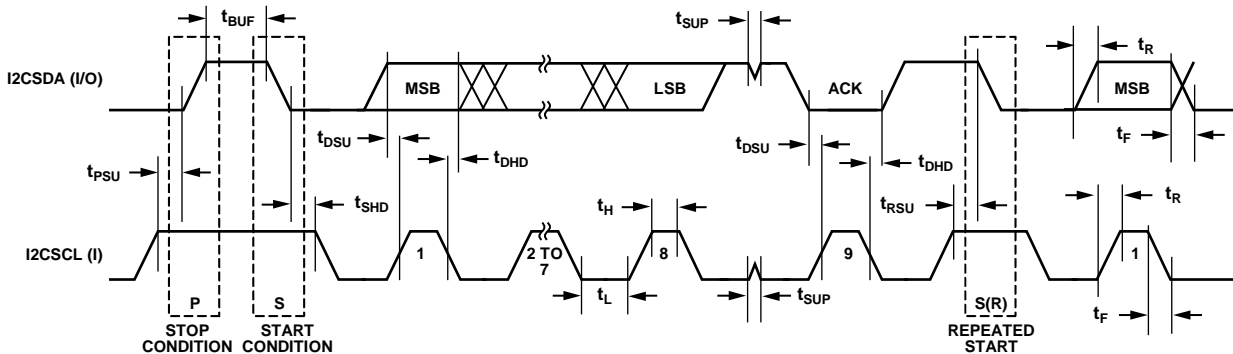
$t_{BUF}$

$t_{SUP}$

$t_R$

I2CSDA (I/O)

MSB

LSB

ACK

MSB

$t_{DSU}$

$t_{DHD}$

$t_{DSU}$

$t_{DHD}$

$t_F$

$t_{PSU}$

$t_{SHD}$

$t_H$

$t_{RSU}$

$t_R$

I2CSCL (I)

1

2 TO 7

8

9

1

$t_L$

$t_{SUP}$

$t_F$

P

S

S(R)

STOP CONDITION

START CONDITION

REPEATED START